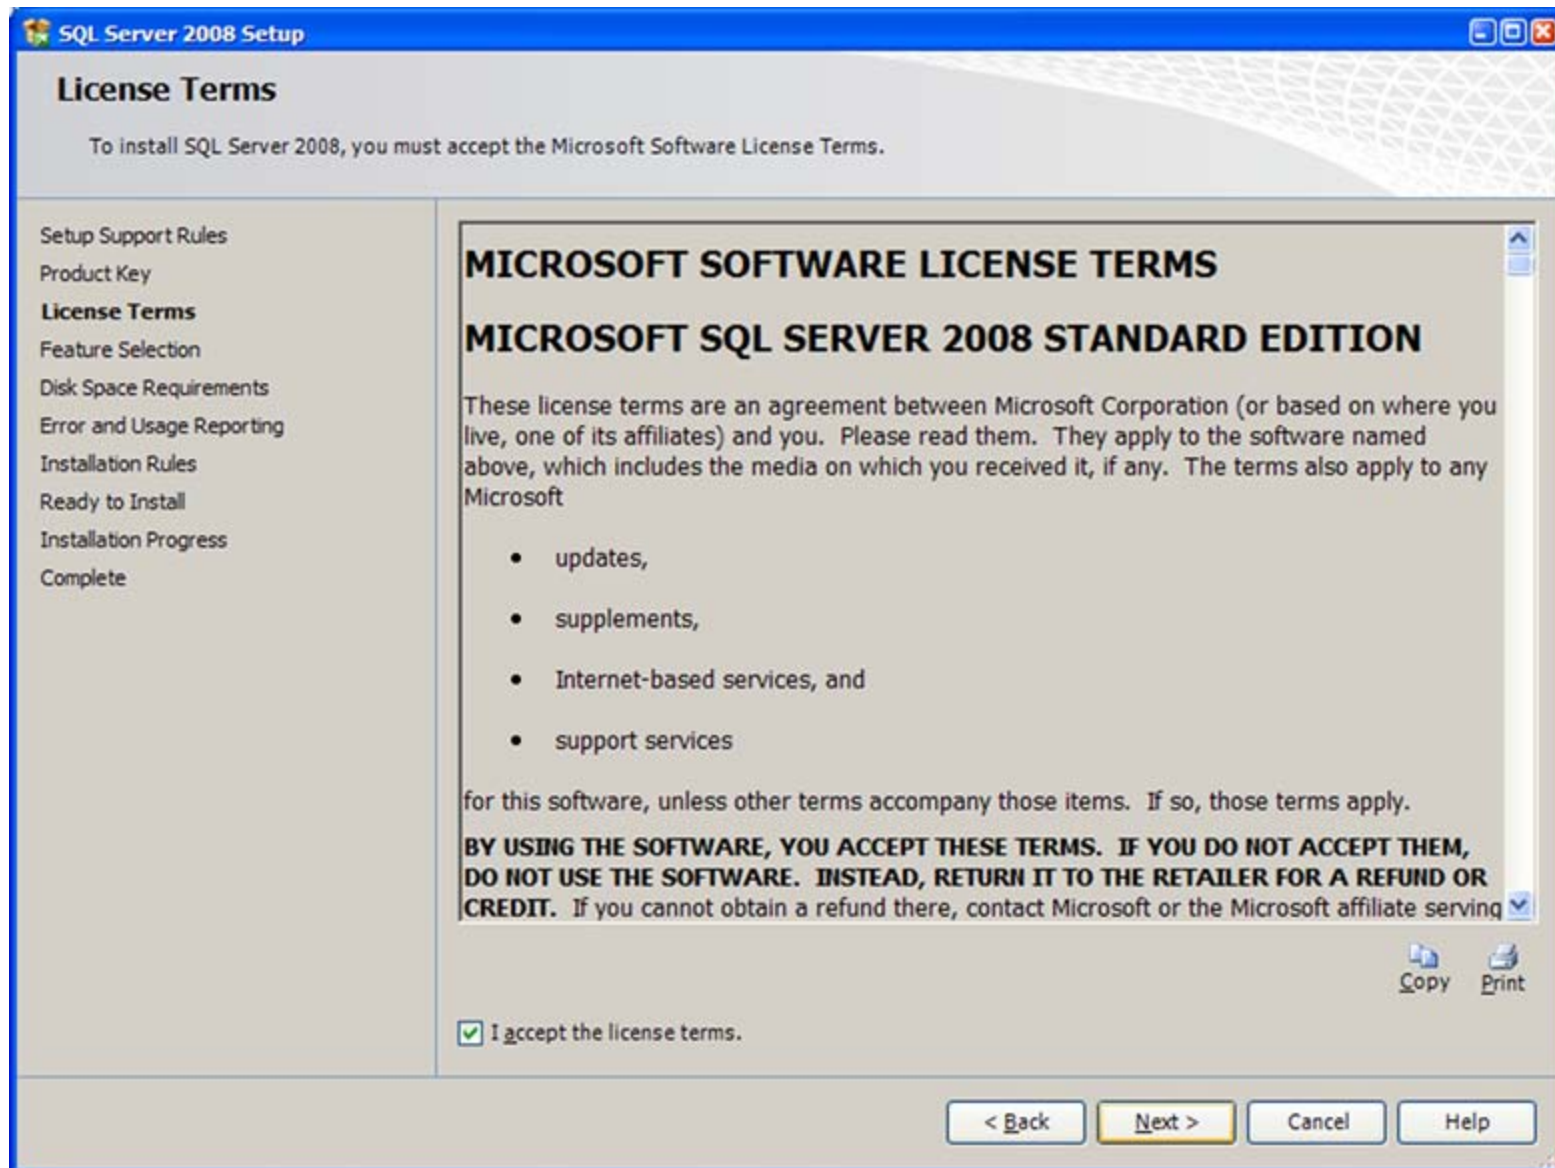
SQL Server 2008 Setup

License Terms

To install SQL Server 2008, you must accept the Microsoft Software License Terms.

Setup Support Rules
Product Key
License Terms
Feature Selection
Disk Space Requirements
Error and Usage Reporting
Installation Rules
Ready to Install
Installation Progress
Complete

MICROSOFT SOFTWARE LICENSE TERMS

MICROSOFT SQL SERVER 2008 STANDARD EDITION

These license terms are an agreement between Microsoft Corporation (or based on where you live, one of its affiliates) and you. Please read them. They apply to the software named above, which includes the media on which you received it, if any. The terms also apply to any Microsoft

- updates,
- supplements,
- Internet-based services, and
- support services

for this software, unless other terms accompany those items. If so, those terms apply.

BY USING THE SOFTWARE, YOU ACCEPT THESE TERMS. IF YOU DO NOT ACCEPT THEM, DO NOT USE THE SOFTWARE. INSTEAD, RETURN IT TO THE RETAILER FOR A REFUND OR CREDIT. If you cannot obtain a refund there, contact Microsoft or the Microsoft affiliate serving

Copy Print

I accept the license terms.

< Back Next > Cancel Help